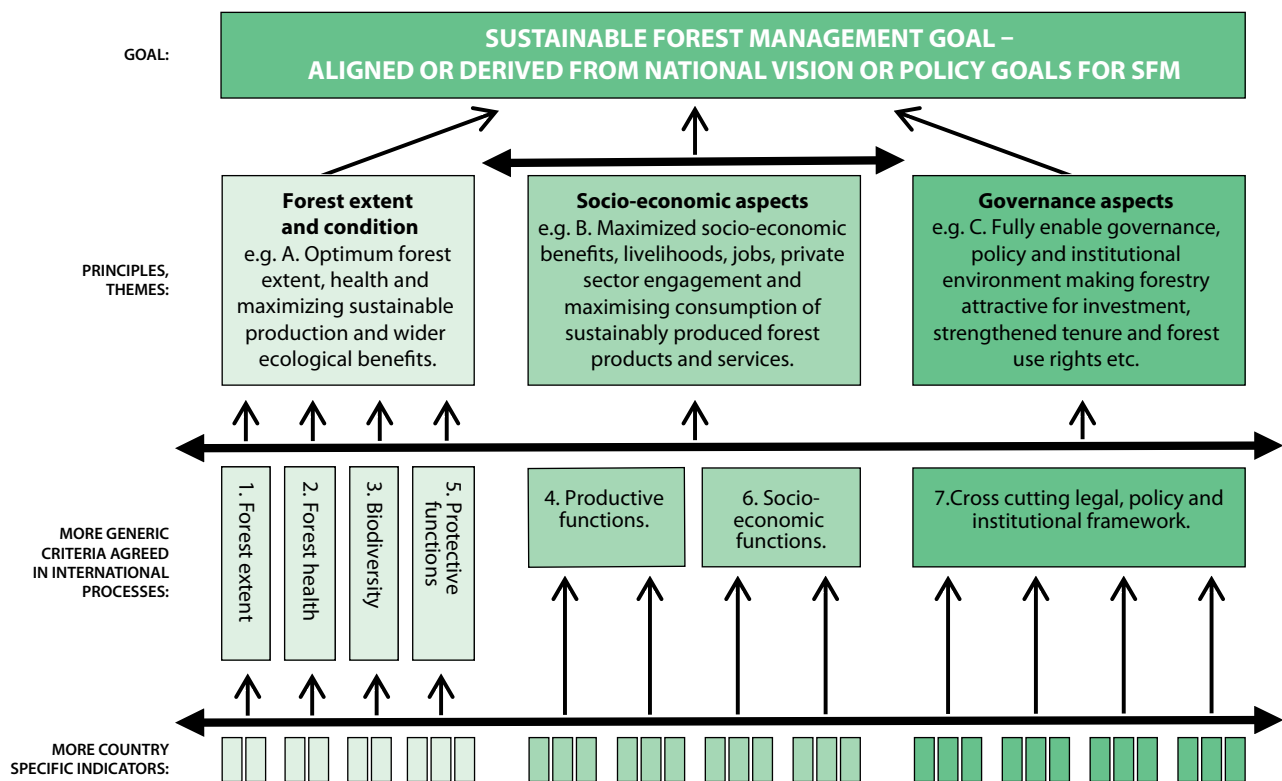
GOAL:

SUSTAINABLE FOREST MANAGEMENT GOAL – ALIGNED OR DERIVED FROM NATIONAL VISION OR POLICY GOALS FOR SFM

PRINCIPLES, THEMES:

**Forest extent and condition**
e.g. A. Optimum forest extent, health and maximizing sustainable production and wider ecological benefits.

**Socio-economic aspects**
e.g. B. Maximized socio-economic benefits, livelihoods, jobs, private sector engagement and maximising consumption of sustainably produced forest products and services.

**Governance aspects**
e.g. C. Fully enable governance, policy and institutional environment making forestry attractive for investment, strengthened tenure and forest use rights etc.

MORE GENERIC CRITERIA AGREED IN INTERNATIONAL PROCESSES:

1. Forest extent

2. Forest health

3. Biodiversity

5. Protective functions

4. Productive functions.

6. Socio-economic functions.

7.Cross cutting legal, policy and institutional framework.

MORE COUNTRY SPECIFIC INDICATORS: